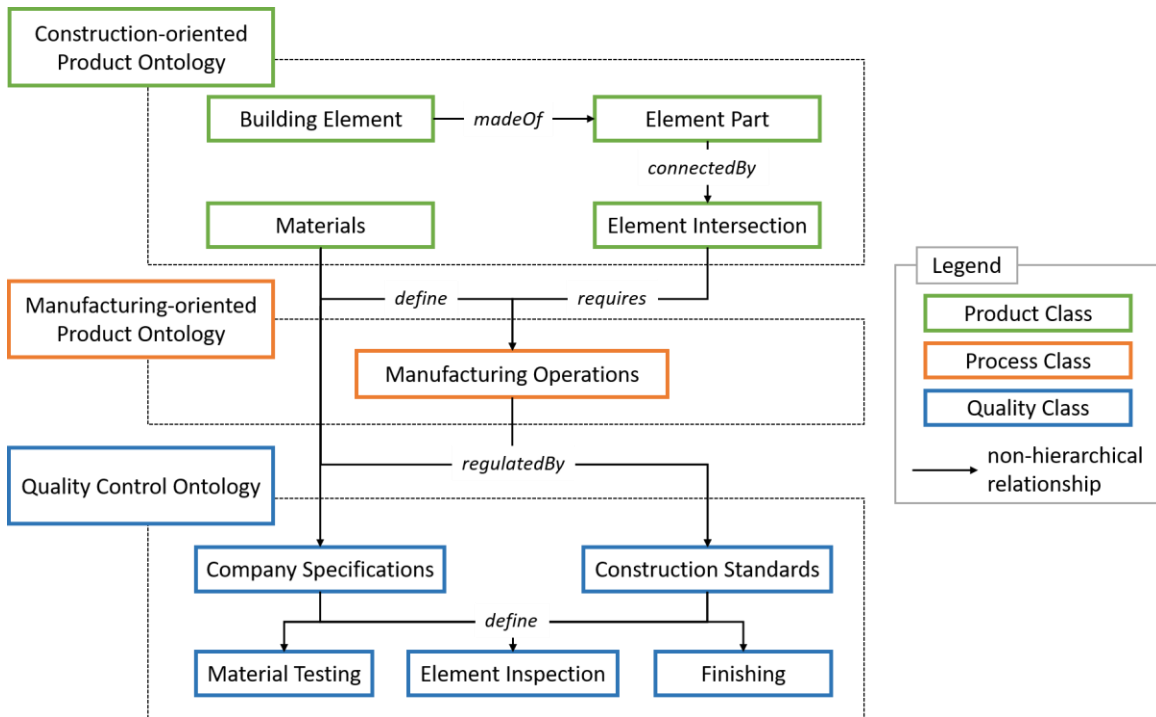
Construction-oriented Product Ontology

Building Element
madeOf
Element Part
connectedBy
Materials
Element Intersection

Manufacturing-oriented Product Ontology

define
requires
Manufacturing Operations

Quality Control Ontology

regulatedBy
Company Specifications
Construction Standards
define
Material Testing
Element Inspection
Finishing

Legend
Product Class
Process Class
Quality Class
non-hierarchical relationship